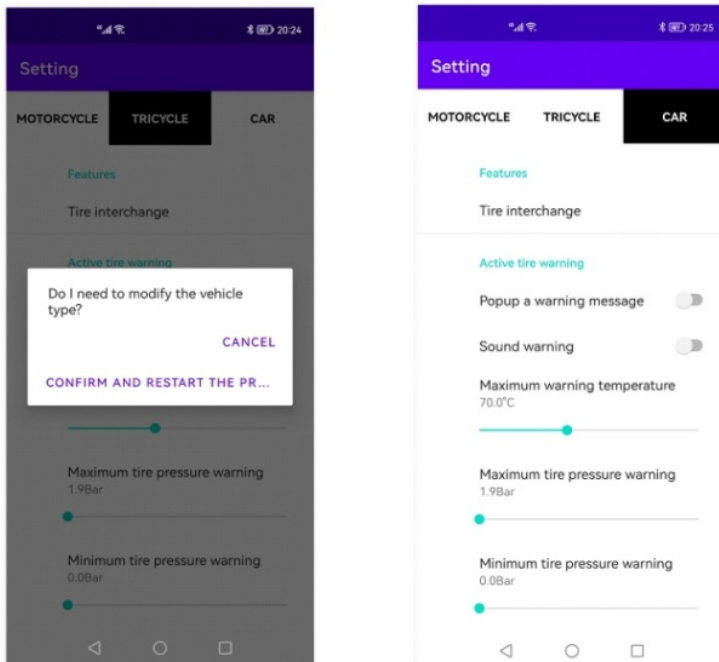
20:24

Setting

MOTORCYCLE TRICYCLE CAR

Features

Tire interchange

Active tire warning

Do I need to modify the vehicle type?

CANCEL

CONFIRM AND RESTART THE PR...

Maximum tire pressure warning
1.9Bar

Minimum tire pressure warning
0.0Bar

20:25

Setting

MOTORCYCLE TRICYCLE CAR

Features

Tire interchange

Active tire warning

Popup a warning message

Sound warning

Maximum warning temperature
70.0°C

Maximum tire pressure warning
1.9Bar

Minimum tire pressure warning
0.0Bar